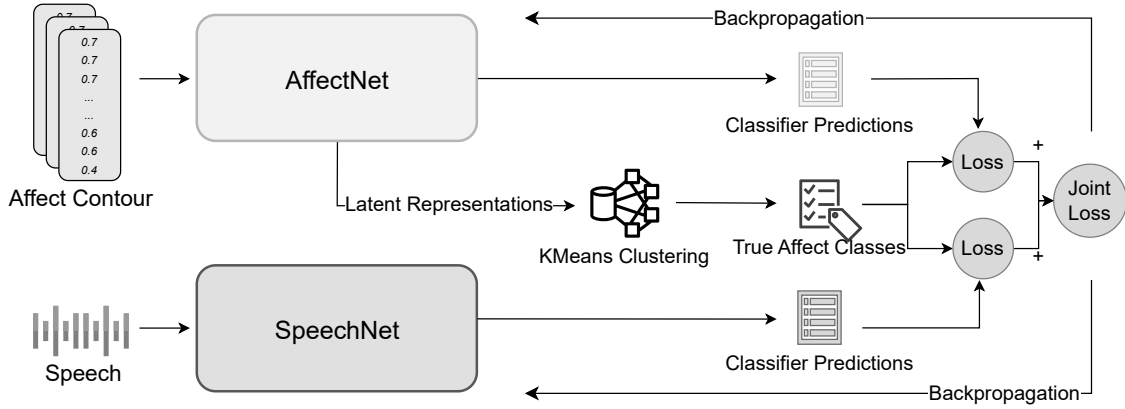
0.7
0.7
0.7
0.7
0.7
...
...
0.6
0.6
0.4

Affect Contour

AffectNet

Backpropagation

Classifier Predictions

Latent Representations

KMeans Clustering

True Affect Classes

Loss

Loss

+

+

Joint Loss

Speech

SpeechNet

Classifier Predictions

Backpropagation